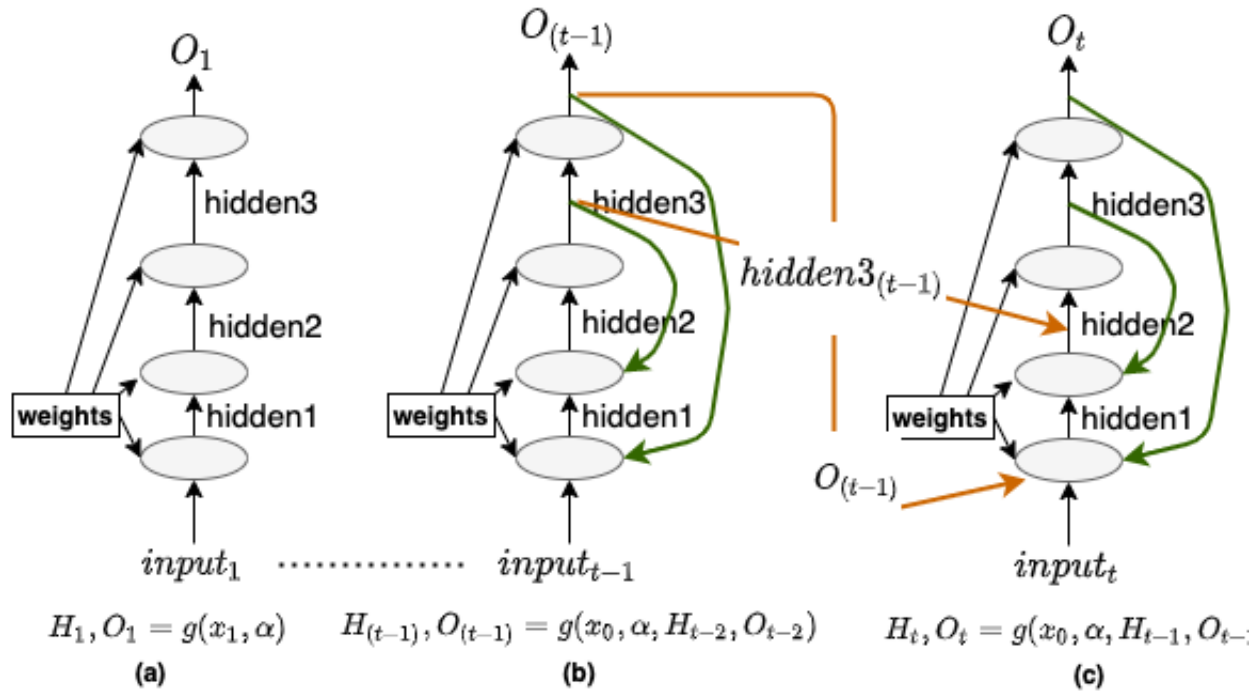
$O_1$

hidden3

hidden2

weights

hidden1

$input_1$

$O_{(t-1)}$

hidden3

hidden2

weights

hidden1

$input_{t-1}$

$hidden3_{(t-1)}$

$O_{(t-1)}$

$O_t$

hidden3

hidden2

weights

hidden1

$input_t$

$H_1, O_1 = g(x_1, \alpha)$

(a)

$H_{(t-1)}, O_{(t-1)} = g(x_0, \alpha, H_{t-2}, O_{t-2})$

(b)

$H_t, O_t = g(x_0, \alpha, H_{t-1}, O_{t-}$ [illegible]

(c)